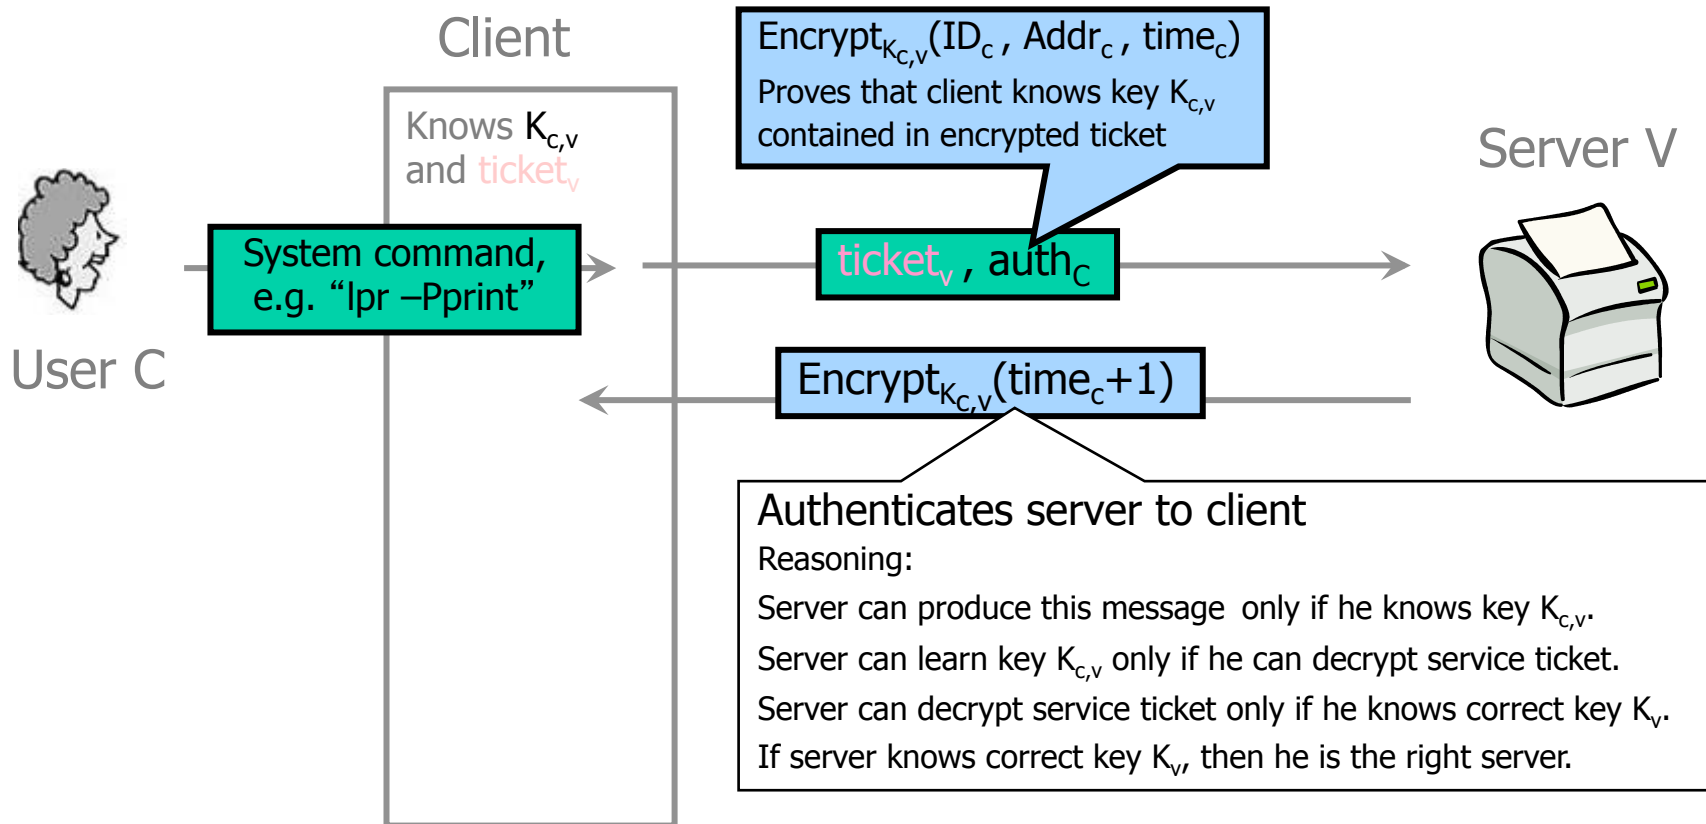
Client

Knows $K_{c,v}$ and $ticket_v$

User C

System command, e.g. “lpr –Pprint”

$Encrypt_{K_{c,v}}(ID_c, Addr_c, time_c)$
Proves that client knows key $K_{c,v}$ contained in encrypted ticket

$ticket_v$, $auth_C$

Server V

$Encrypt_{K_{c,v}}(time_c+1)$

Authenticates server to client
Reasoning:
Server can produce this message only if he knows key $K_{c,v}$.
Server can learn key $K_{c,v}$ only if he can decrypt service ticket.
Server can decrypt service ticket only if he knows correct key $K_v$.
If server knows correct key $K_v$, then he is the right server.